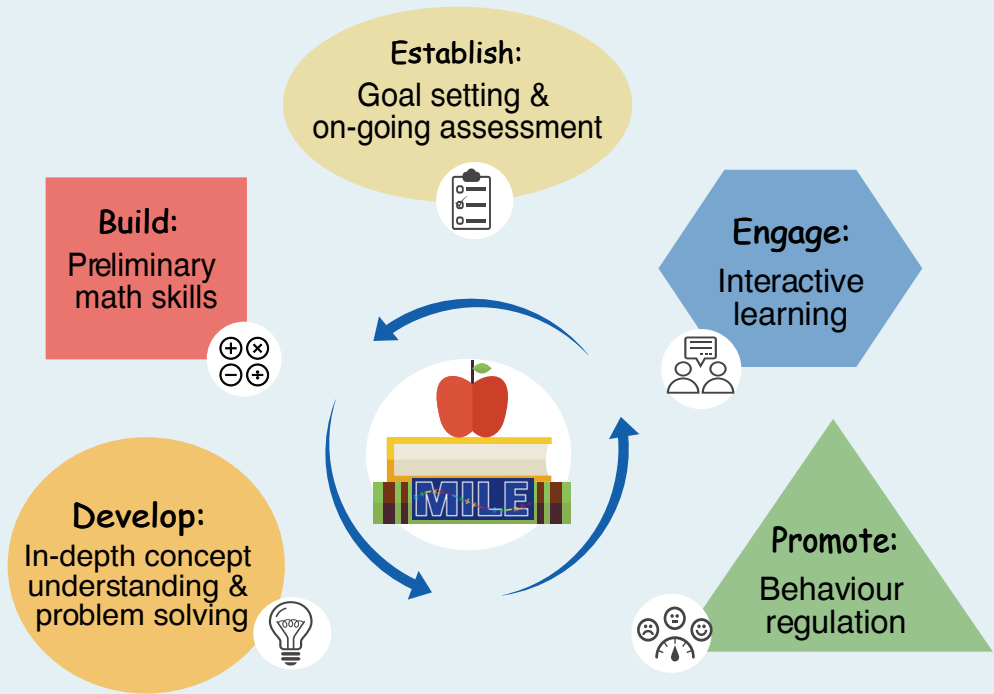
Establish:
Goal setting & on-going assessment

Build:
Preliminary math skills

Engage:
Interactive learning

MILE

Develop:
In-depth concept understanding & problem solving

Promote:
Behaviour regulation